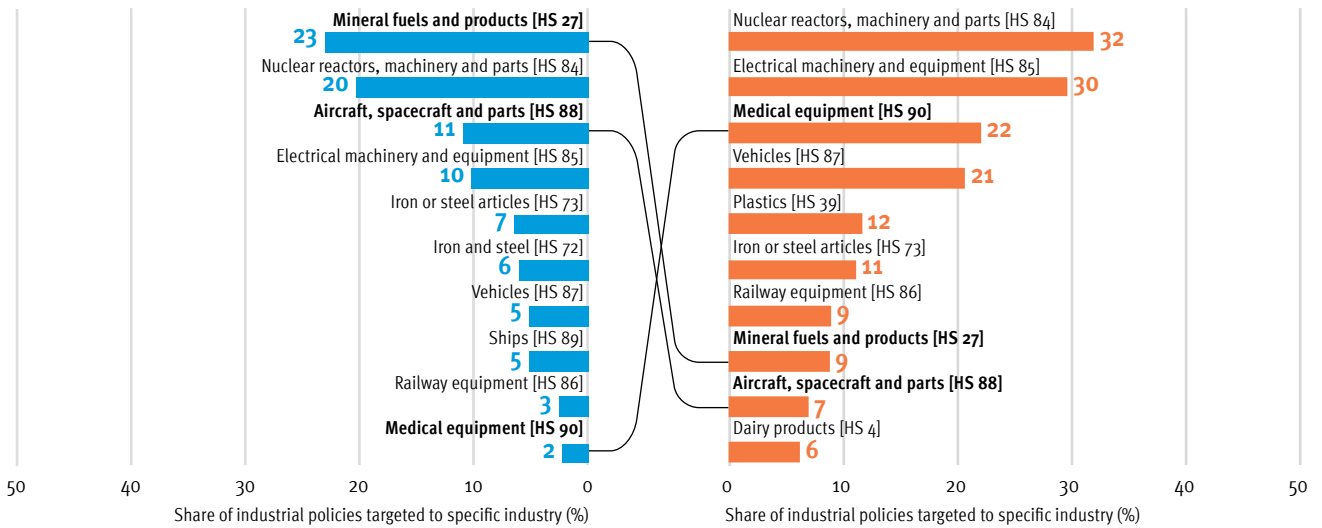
Mineral fuels and products [HS 27]
23
Nuclear reactors, machinery and parts [HS 84]
20
Aircraft, spacecraft and parts [HS 88]
11
Electrical machinery and equipment [HS 85]
10
Iron or steel articles [HS 73]
7
Iron and steel [HS 72]
6
Vehicles [HS 87]
5
Ships [HS 89]
5
Railway equipment [HS 86]
3
Medical equipment [HS 90]
2

50 40 30 20 10 0
Share of industrial policies targeted to specific industry (%)

Nuclear reactors, machinery and parts [HS 84]
32
Electrical machinery and equipment [HS 85]
30
Medical equipment [HS 90]
22
Vehicles [HS 87]
21
Plastics [HS 39]
12
Iron or steel articles [HS 73]
11
Railway equipment [HS 86]
9
Mineral fuels and products [HS 27]
9
Aircraft, spacecraft and parts [HS 88]
7
Dairy products [HS 4]
6

0 10 20 30 40 50
Share of industrial policies targeted to specific industry (%)